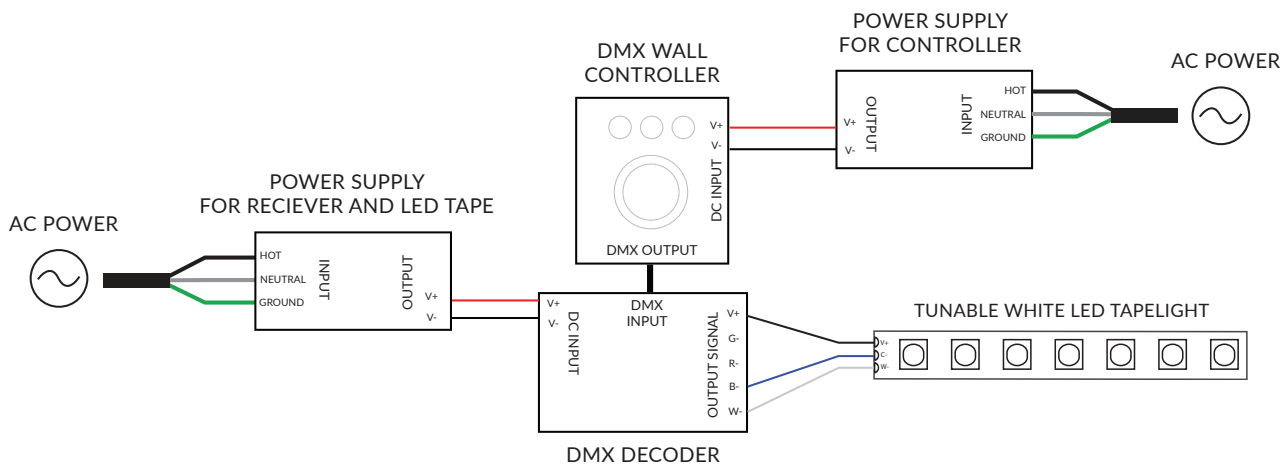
POWER SUPPLY
FOR CONTROLLER

AC POWER

DMX WALL
CONTROLLER

V+
V-
DC INPUT
DMX OUTPUT

V+
V-
OUTPUT
INPUT
HOT
NEUTRAL
GROUND

POWER SUPPLY
FOR RECIEVER AND LED TAPE

AC POWER

HOT
NEUTRAL
GROUND
INPUT
OUTPUT
V+
V-

V+
V-
DC INPUT
DMX
INPUT
OUTPUT SIGNAL
V+
G-
R-
B-
W-

DMX DECODER

TUNABLE WHITE LED TAPELIGHT

V+
C-
W-